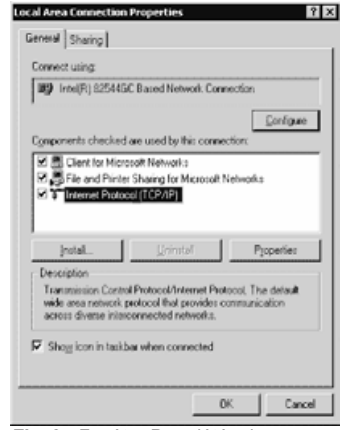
Local Area Connection Properties ? X

General | Sharing

Connect using:

Intel(R) 82544GC Based Network Connection

Configure

Components checked are used by this connection:

Client for Microsoft Networks
File and Printer Sharing for Microsoft Networks
Internet Protocol (TCP/IP)

Install... Uninstall Properties

Description

Transmission Control Protocol/Internet Protocol. The default wide area network protocol that provides communication across diverse interconnected networks.

Show icon in taskbar when connected

OK Cancel

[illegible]